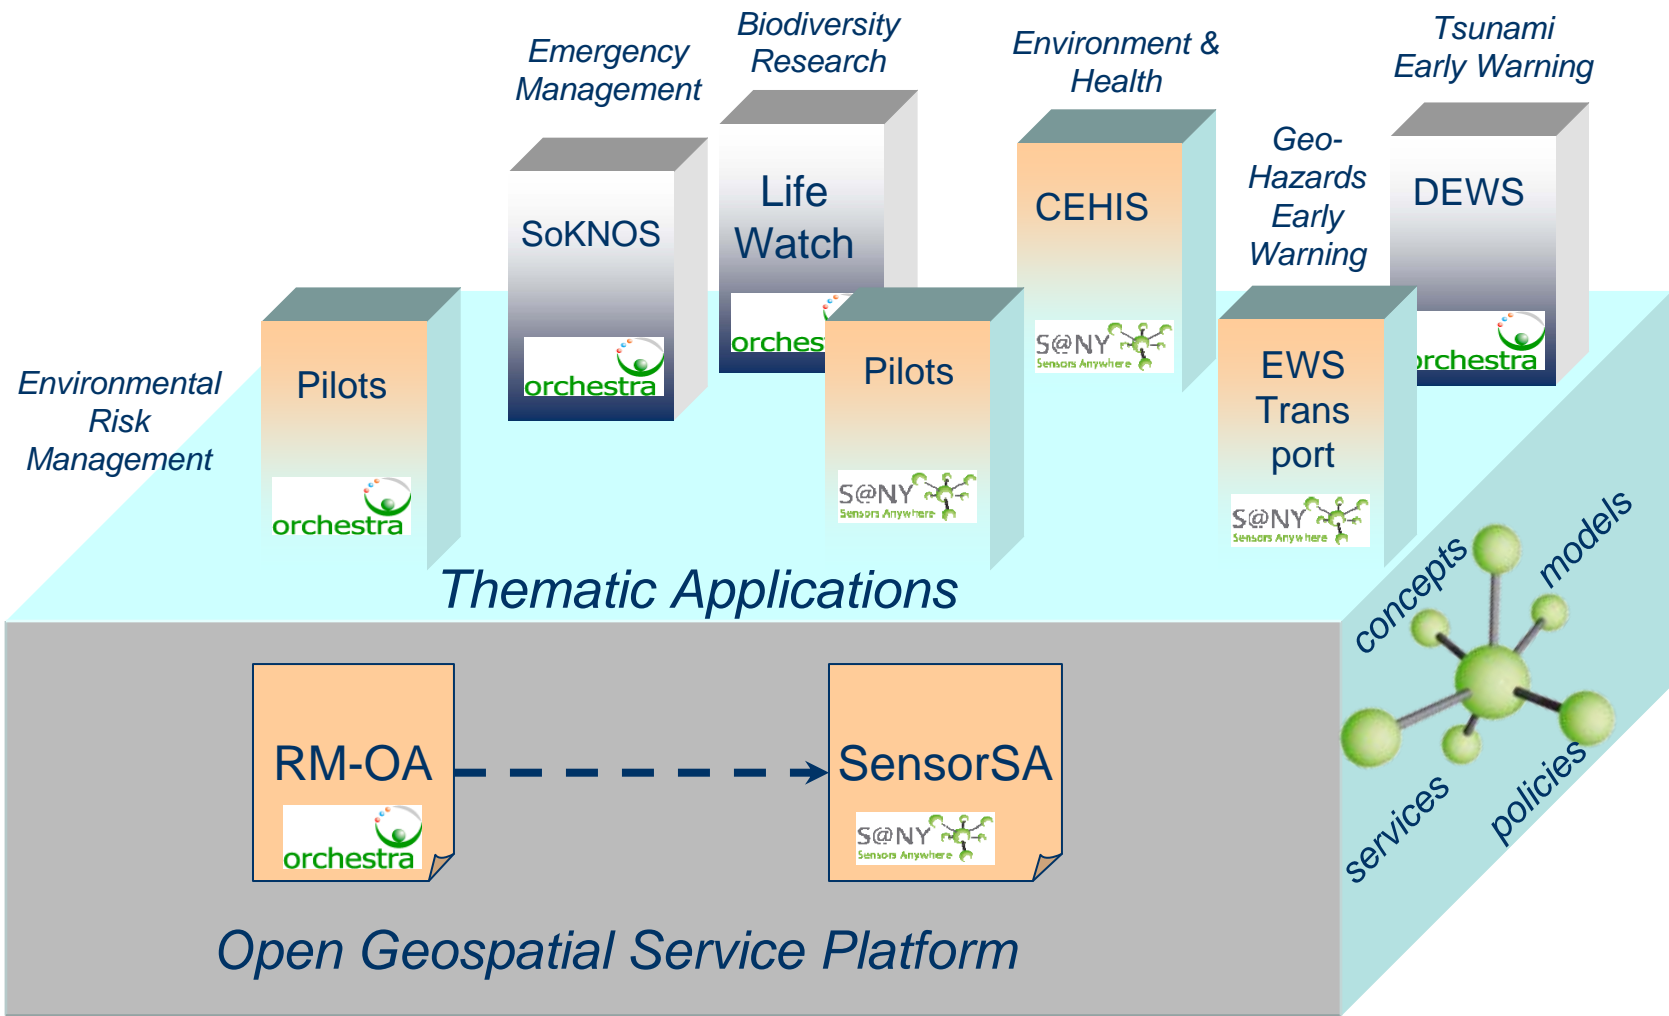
Emergency Management

Biodiversity Research

Environment & Health

Tsunami Early Warning

SoKNOS

orchestra

Life Watch

orches

CEHIS

S@NY Sensors Anywhere

Geo-Hazards Early Warning

DEWS

rchestra

Environmental Risk Management

Pilots

orchestra

Pilots

S@NY Sensors Anywhere

EWS Trans port

S@NY Sensors Anywhere

Thematic Applications

concepts

models

services

policies

RM-OA

orchestra

SensorSA

S@NY Sensors Anywhere

Open Geospatial Service Platform